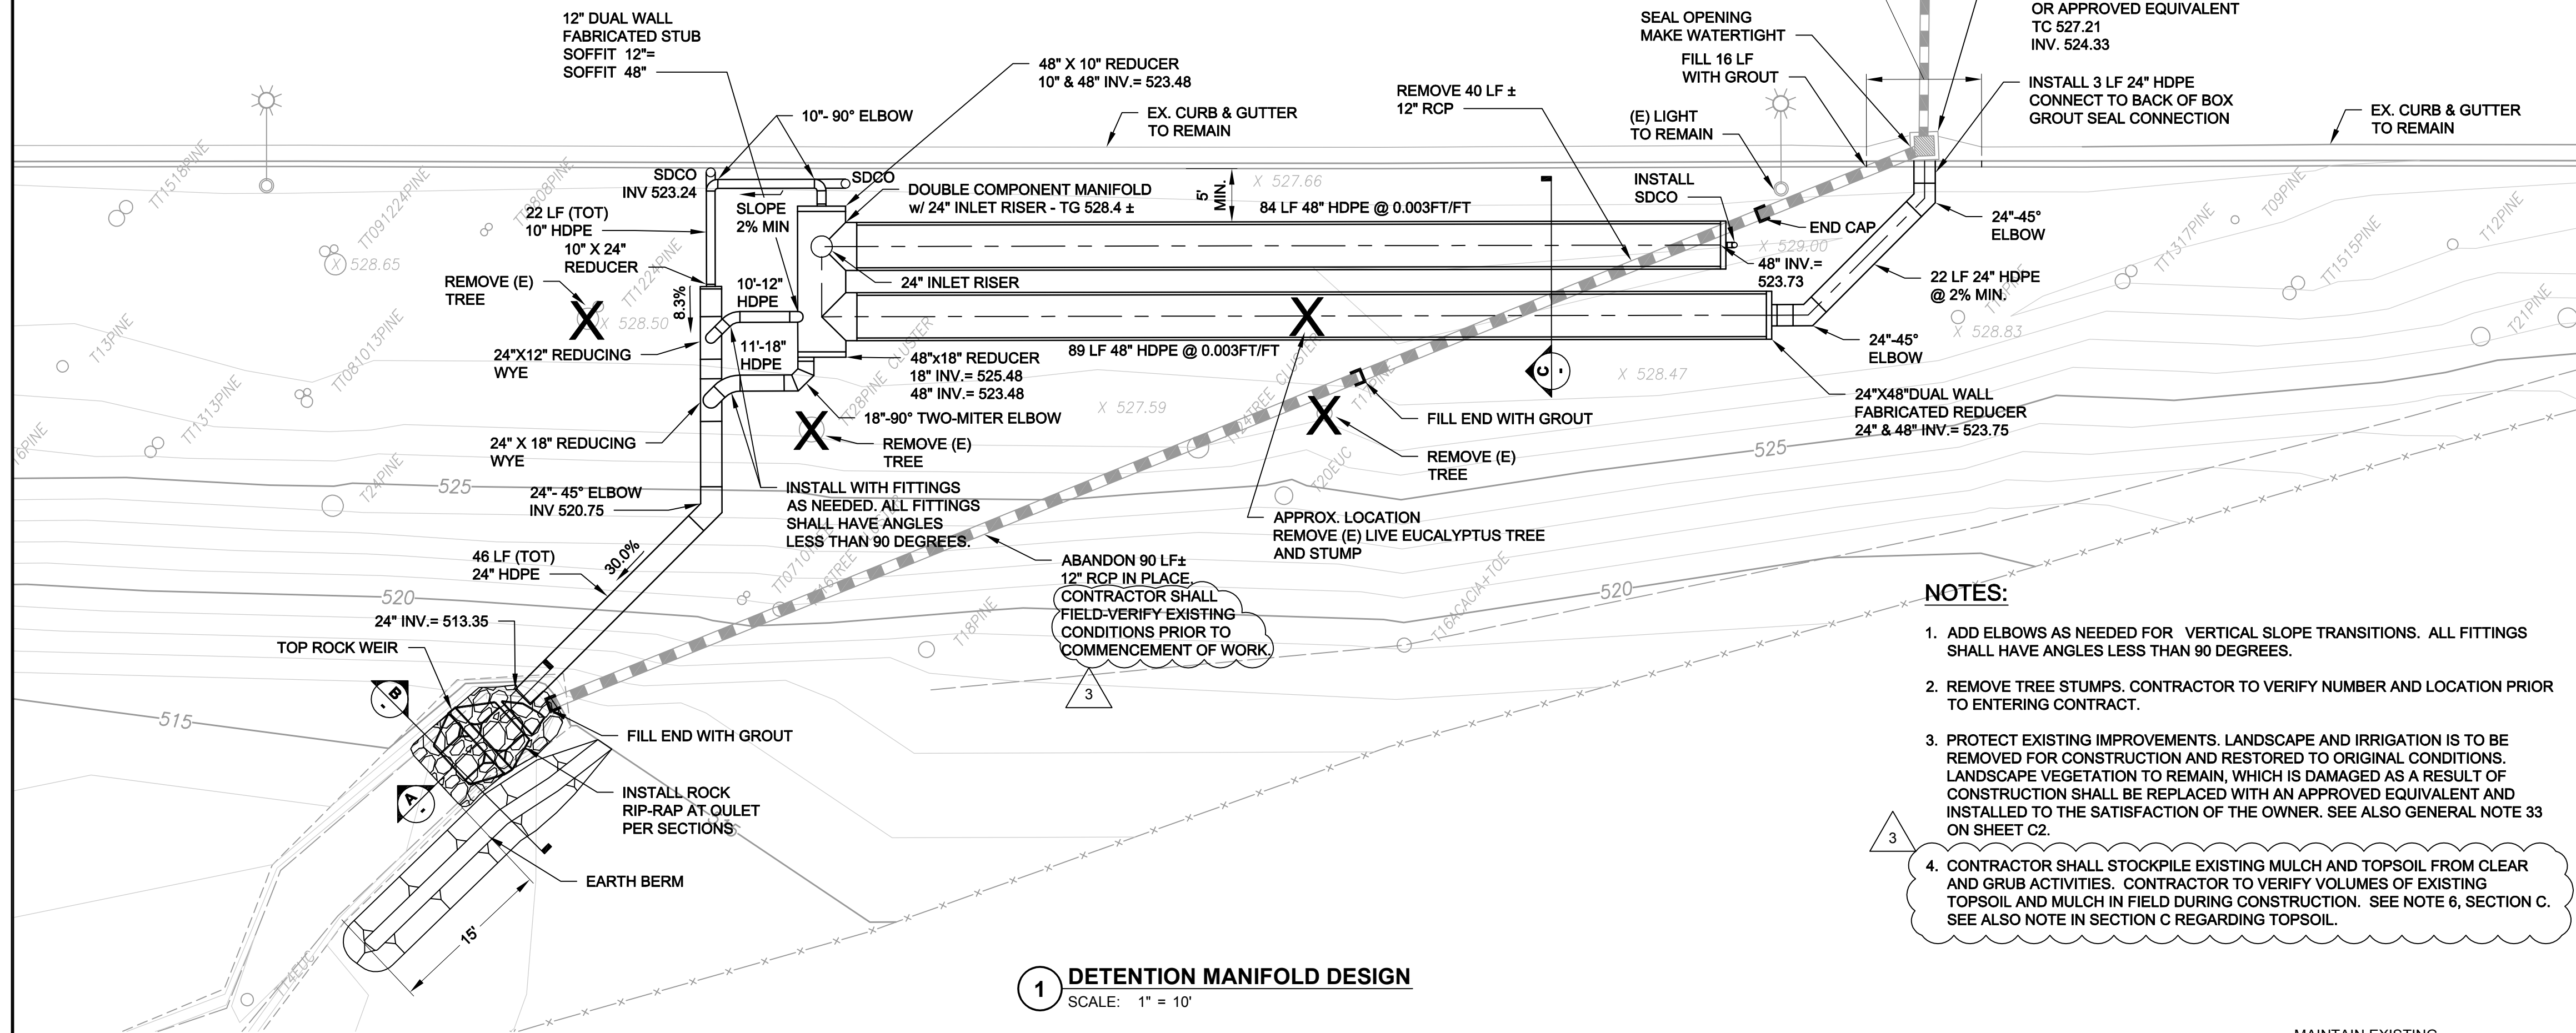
12" DUAL WALL FABRICATED STUB SOFFIT 12"= SOFFIT 48"

48" X 10" REDUCER 10" & 48" INV.= 523.48

10"- 90° ELBOW

EX. CURB & GUTTER TO REMAIN

REMOVE 40 LF ± 12" RCP

SEAL OPENING MAKE WATERTIGHT

FILL 16 LF WITH GROUT

(E) LIGHT TO REMAIN

OR APPROVED EQUIVALENT TC 527.21 INV. 524.33

INSTALL 3 LF 24" HDPE CONNECT TO BACK OF BOX GROUT SEAL CONNECTION

EX. CURB & GUTTER TO REMAIN

SDCO INV 523.24

SDCO

SLOPE 2% MIN

DOUBLE COMPONENT MANIFOLD w/ 24" INLET RISER - TG 528.4 ±

5' MIN.

X 527.66

84 LF 48" HDPE @ 0.003FT/FT

INSTALL SDCO

END CAP

24"-45° ELBOW

22 LF (TOT) 10" HDPE

10" X 24" REDUCER

X 528.65

X 529.00

48" INV.= 523.73

22 LF 24" HDPE @ 2% MIN.

REMOVE (E) TREE

8.3%

X 528.50

10'-12" HDPE

24" INLET RISER

X 528.83

24"X12" REDUCING WYE

11'-18" HDPE

48"x18" REDUCER 18" INV.= 525.48 48" INV.= 523.48

89 LF 48" HDPE @ 0.003FT/FT

24"-45° ELBOW

X 528.47

C

18"-90° TWO-MITER ELBOW

X 527.59

FILL END WITH GROUT

24"X48"DUAL WALL FABRICATED REDUCER 24" & 48" INV.= 523.75

REMOVE (E) TREE

REMOVE (E) TREE

24" X 18" REDUCING WYE

525

525

24"- 45° ELBOW INV 520.75

INSTALL WITH FITTINGS AS NEEDED. ALL FITTINGS SHALL HAVE ANGLES LESS THAN 90 DEGREES.

APPROX. LOCATION REMOVE (E) LIVE EUCALYPTUS TREE AND STUMP

46 LF (TOT) 24" HDPE

30.0%

ABANDON 90 LF± 12" RCP IN PLACE. CONTRACTOR SHALL FIELD-VERIFY EXISTING CONDITIONS PRIOR TO COMMENCEMENT OF WORK.

520

520

24" INV.= 513.35

TOP ROCK WEIR

3

B

515

FILL END WITH GROUT

A

INSTALL ROCK RIP-RAP AT OULET PER SECTIONS

EARTH BERM

15'

TT1518PINE TT091224PINE TT0808PINE TT1222PINE T13PINE TT081013PINE TT1313PINE T24PINE 6PINE T28PINE CLUSTER T12TREE CLUSTER T11PINE T20EUC TT0710 T16TREE T18PINE T16ACACIA+TOE TT1317PINE T09PINE TT1515PINE T12PINE T21PINE

NOTES:

1. ADD ELBOWS AS NEEDED FOR VERTICAL SLOPE TRANSITIONS. ALL FITTINGS SHALL HAVE ANGLES LESS THAN 90 DEGREES.

2. REMOVE TREE STUMPS. CONTRACTOR TO VERIFY NUMBER AND LOCATION PRIOR TO ENTERING CONTRACT.

3. PROTECT EXISTING IMPROVEMENTS. LANDSCAPE AND IRRIGATION IS TO BE REMOVED FOR CONSTRUCTION AND RESTORED TO ORIGINAL CONDITIONS. LANDSCAPE VEGETATION TO REMAIN, WHICH IS DAMAGED AS A RESULT OF CONSTRUCTION SHALL BE REPLACED WITH AN APPROVED EQUIVALENT AND INSTALLED TO THE SATISFACTION OF THE OWNER. SEE ALSO GENERAL NOTE 33 ON SHEET C2.

3

4. CONTRACTOR SHALL STOCKPILE EXISTING MULCH AND TOPSOIL FROM CLEAR AND GRUB ACTIVITIES. CONTRACTOR TO VERIFY VOLUMES OF EXISTING TOPSOIL AND MULCH IN FIELD DURING CONSTRUCTION. SEE NOTE 6, SECTION C. SEE ALSO NOTE IN SECTION C REGARDING TOPSOIL.

1 DETENTION MANIFOLD DESIGN
SCALE: 1" = 10'

MAINTAIN EXISTING